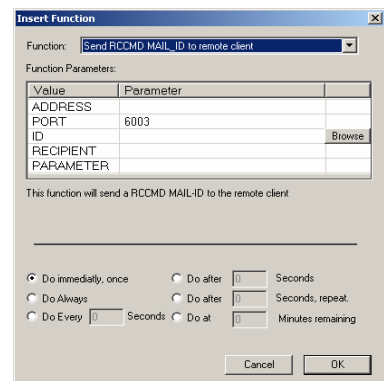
Insert Function

Function: Send RCCMD MAIL_ID to remote client

Function Parameters:

| Value | Parameter | |
|---|---|---|
| ADDRESS | | |
| PORT | 6003 | |
| ID | | Browse |
| RECIPIENT | | |
| PARAMETER | | |

This function will send a RCCMD MAIL-ID to the remote client

Do immediatly, once
Do after 0 Seconds
Do Always
Do after 0 Seconds, repeat.
Do Every 0 Seconds
Do at 0 Minutes remaining

Cancel
OK